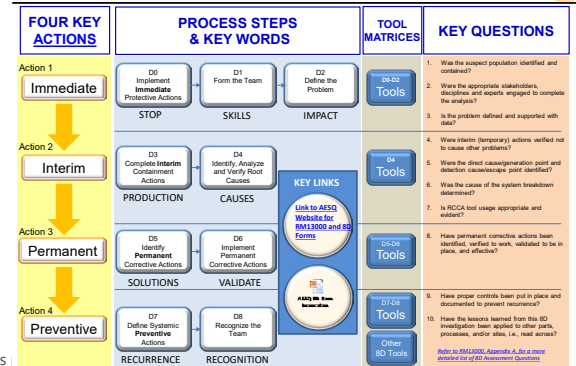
FOUR KEY ACTIONS

PROCESS STEPS & KEY WORDS

TOOL MATRICES

KEY QUESTIONS

Action 1
Immediate

D0
Implement **Immediate** Protective Actions

D1
Form the Team

D2
Define the Problem

STOP SKILLS IMPACT

D0-D2
Tools

1. Was the suspect population identified and contained?

2. Were the appropriate stakeholders, disciplines and experts engaged to complete the analysis?

3. Is the problem defined and supported with data?

Action 2
Interim

D3
Complete **Interim** Containment Actions

D4
Identify, Analyze and Verify Root Causes

PRODUCTION CAUSES

KEY LINKS

Link to AESQ Website for RM13000 and 8D Forms

D4
Tools

4. Were interim (temporary) actions verified not to cause other problems?

5. Were the direct cause/generation point and detection cause/escape point identified?

6. Was the cause of the system breakdown determined?

7. Is RCCA tool usage appropriate and evident?

Action 3
Permanent

D5
Identify **Permanent** Corrective Actions

D6
Implement Permanent Corrective Actions

SOLUTIONS VALIDATE

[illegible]

D5-D6
Tools

8. Have permanent corrective actions been identified, verified to work, validated to be in place, and effective?

Action 4
Preventive

D7
Define Systemic **Preventive** Actions

D8
Recognize the Team

RECURRENCE RECOGNITION

D7-D8
Tools

Other 8D Tools

9. Have proper controls been put in place and documented to prevent recurrence?

10. Have the lessons learned from this 8D investigation been applied to other parts, processes, and/or sites, i.e., read across?

Refer to RM13000, Appendix A, for a more detailed list of 8D Assessment Questions

S